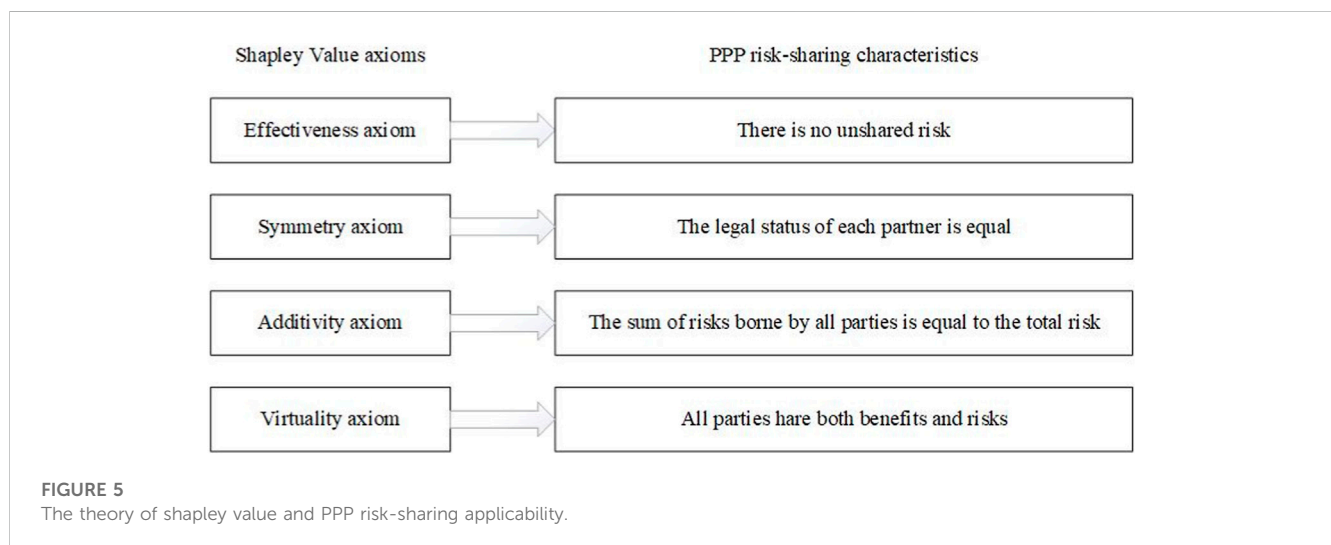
Shapley Value axioms

PPP risk-sharing characteristics

Effectiveness axiom

There is no unshared risk

Symmetry axiom

The legal status of each partner is equal

Additivity axiom

The sum of risks borne by all parties is equal to the total risk

Virtuality axiom

All parties hare both benefits and risks

FIGURE 5
The theory of shapley value and PPP risk-sharing applicability.